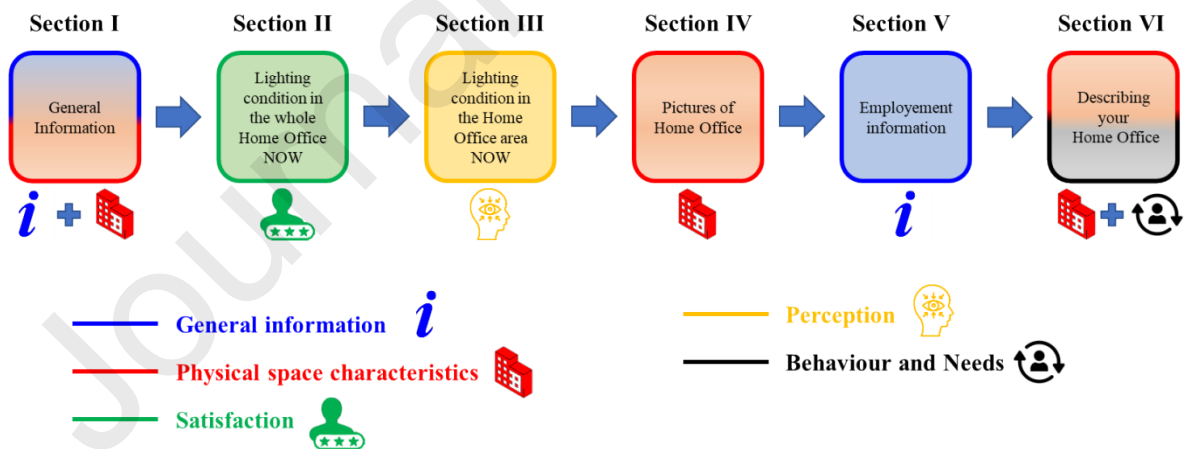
Section I

General Information

i +

Section II

Lighting condition in the whole Home Office NOW

Section III

Lighting condition in the Home Office area NOW

Section IV

Pictures of Home Office

Section V

Employement information

i

Section VI

Describing your Home Office

+

General information i

Physical space characteristics

Satisfaction

Perception

Behaviour and Needs

Journal